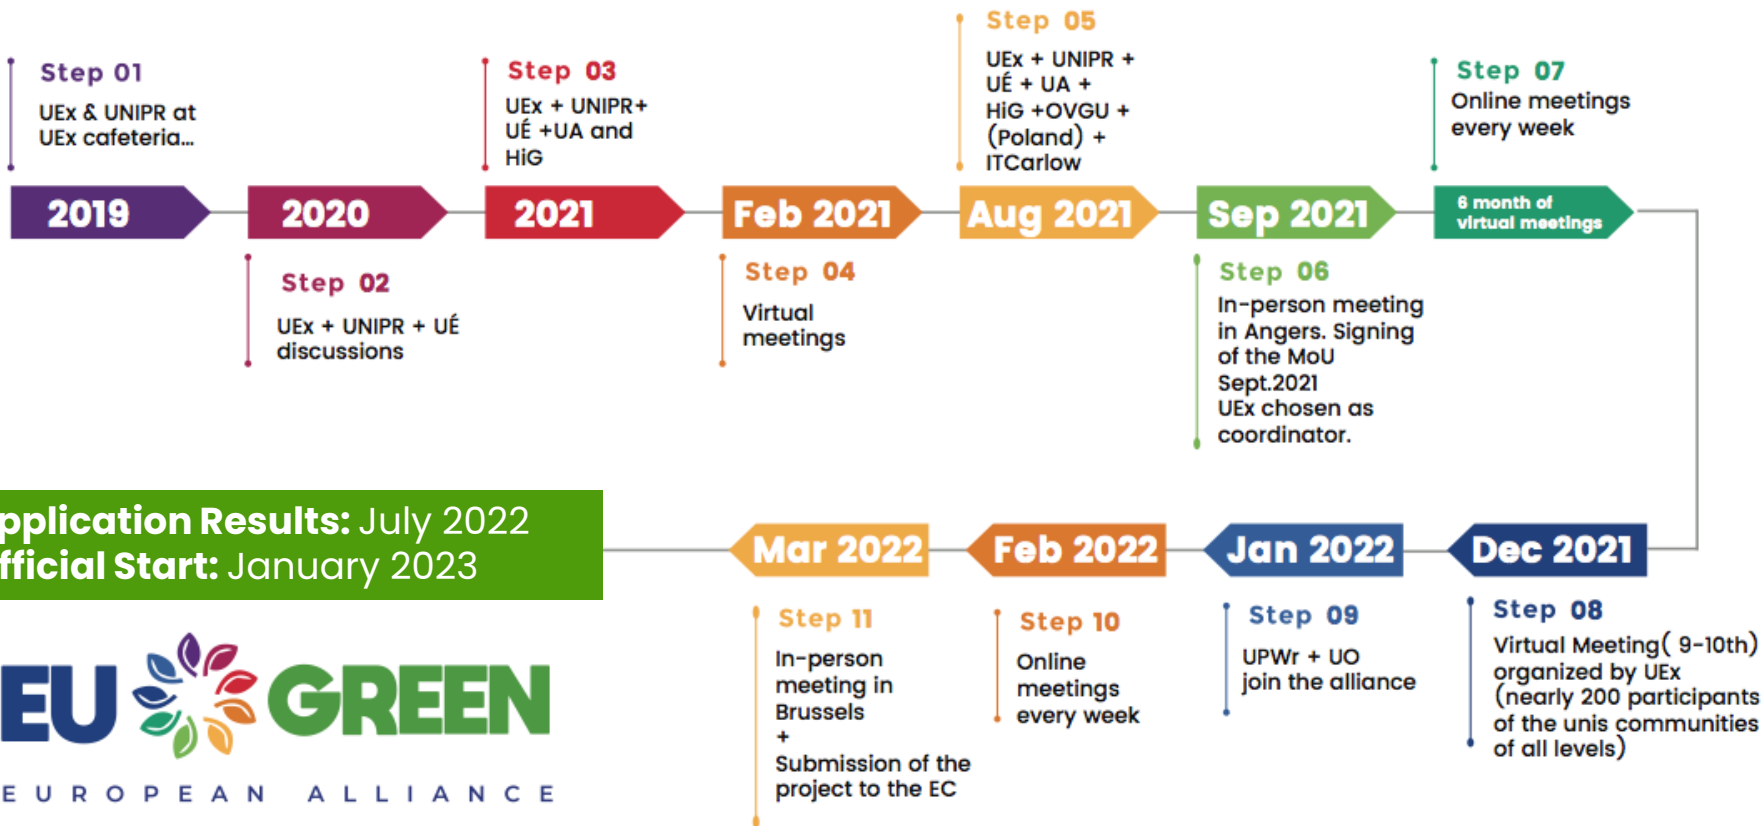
Step 01
UEx & UNIPR at UEx cafeteria...

Step 03
UEx + UNIPR+ UÉ +UA and HiG

Step 05
UEx + UNIPR + UÉ + UA + HiG +OVGU + (Poland) + ITCarlow

Step 07
Online meetings every week

2019

2020

2021

Feb 2021

Aug 2021

Sep 2021

6 month of virtual meetings

Step 02
UEx + UNIPR + UÉ discussions

Step 04
Virtual meetings

Step 06
In-person meeting in Angers. Signing of the MoU Sept.2021 UEx chosen as coordinator.

pplication Results: July 2022
fficial Start: January 2023

Mar 2022

Feb 2022

Jan 2022

Dec 2021

EU GREEN
EUROPEAN ALLIANCE

Step 11
In-person meeting in Brussels
+
Submission of the project to the EC

Step 10
Online meetings every week

Step 09
UPWr + UO join the alliance

Step 08
Virtual Meeting( 9-10th) organized by UEx (nearly 200 participants of the unis communities of all levels)